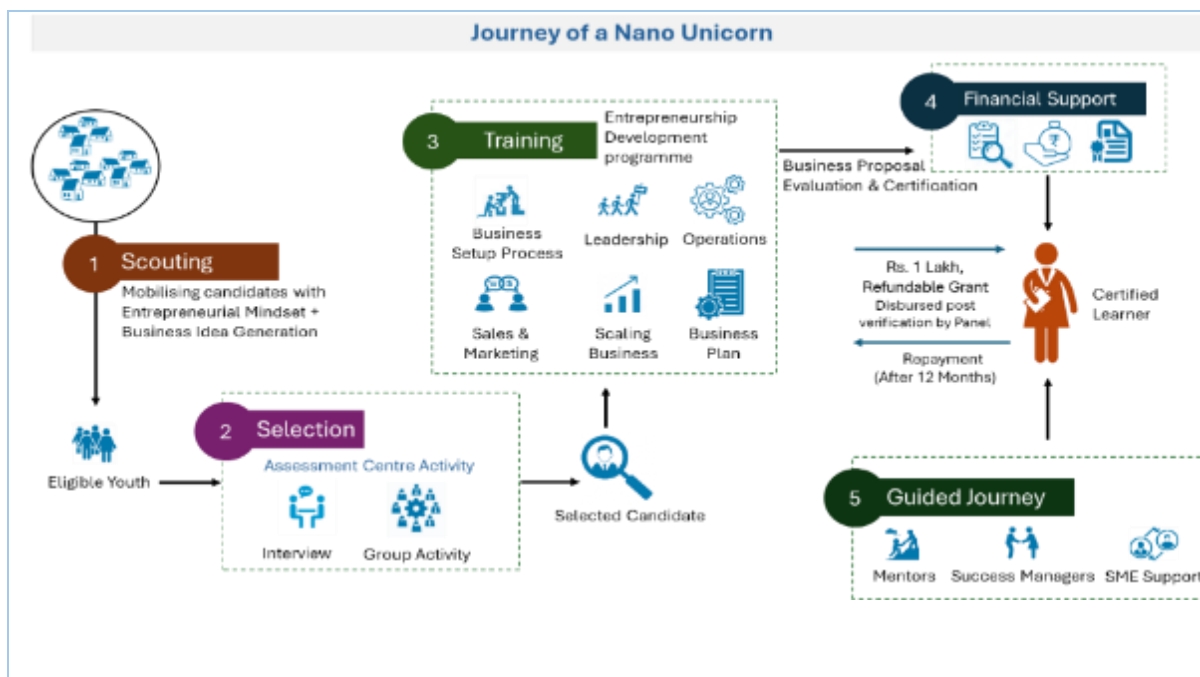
Journey of a Nano Unicorn

1 Scouting

Mobilising candidates with Entrepreneurial Mindset + Business Idea Generation

Eligible Youth

2 Selection

Assessment Centre Activity

Interview

Group Activity

Selected Candidate

3 Training

Entrepreneurship Development programme

Business Setup Process

Leadership

Operations

Sales & Marketing

Scaling Business

Business Plan

Business Proposal Evaluation & Certification

4 Financial Support

Rs. 1 Lakh, Refundable Grant Disbursed post verification by Panel

Repayment (After 12 Months)

Certified Learner

5 Guided Journey

Mentors

Success Managers

SME Support